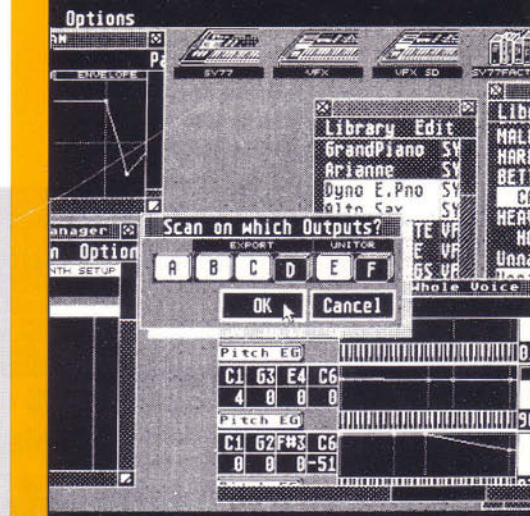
Options

Pa

ENVELOPE

SY77

VFX

VFX SD

SY77FACT

Library Edit

GrandPiano SY

Arianne SY

Dyno E.Pno SY

Alto Sax SY

Libr

MALL

HARI

BETI

CI

HEAI

Unna

anager

n Option

NTH SETUP

Scan on Which Outputs?

EXPORT

UNITOR

A B C D E F

OK

Cancel

TE VF

TE VF

GS VF

Whole Voice

Pitch EG

C1 G3 E4 C6

4 0 0 0

Pitch EG

C1 G2 F#3 C6

0 0 0 -51